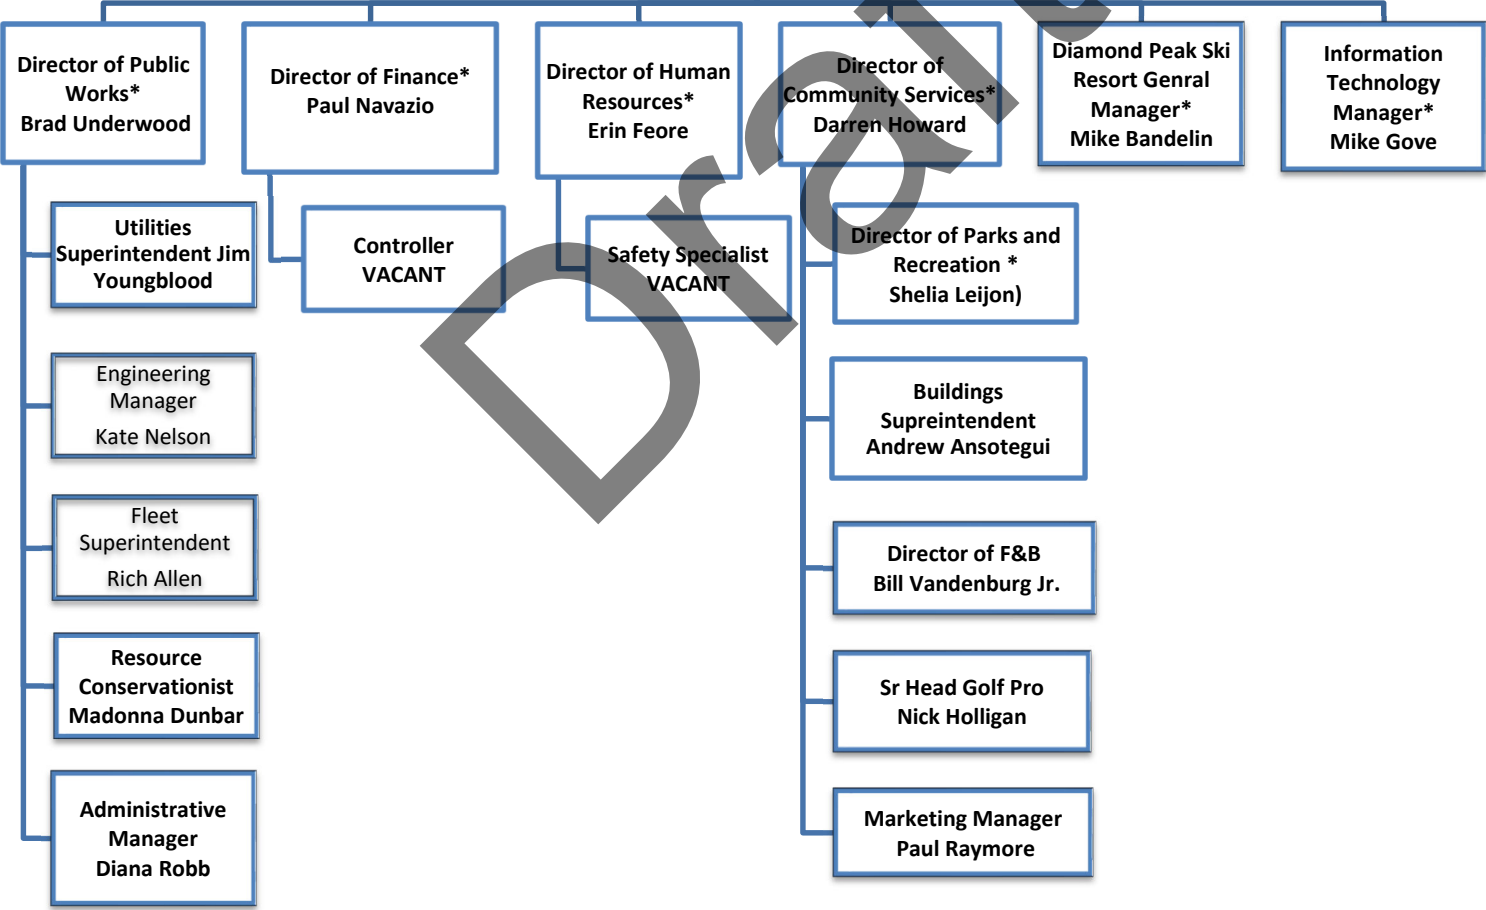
Director of Public Works*
Brad Underwood

Director of Finance*
Paul Navazio

Director of Human Resources*
Erin Feore

Director of Community Services*
Darren Howard

Diamond Peak Ski Resort Genral Manager*
Mike Bandelin

Information Technology Manager*
Mike Gove

Utilities Superintendent Jim Youngblood

Controller
VACANT

Safety Specialist
VACANT

Director of Parks and Recreation *
Shelia Leijon)

Engineering Manager
Kate Nelson

Buildings Supreintendent
Andrew Ansotegui

Fleet Superintendent
Rich Allen

Director of F&B
Bill Vandenburg Jr.

Resource Conservationist
Madonna Dunbar

Sr Head Golf Pro
Nick Holligan

Administrative Manager
Diana Robb

Marketing Manager
Paul Raymore

Draft